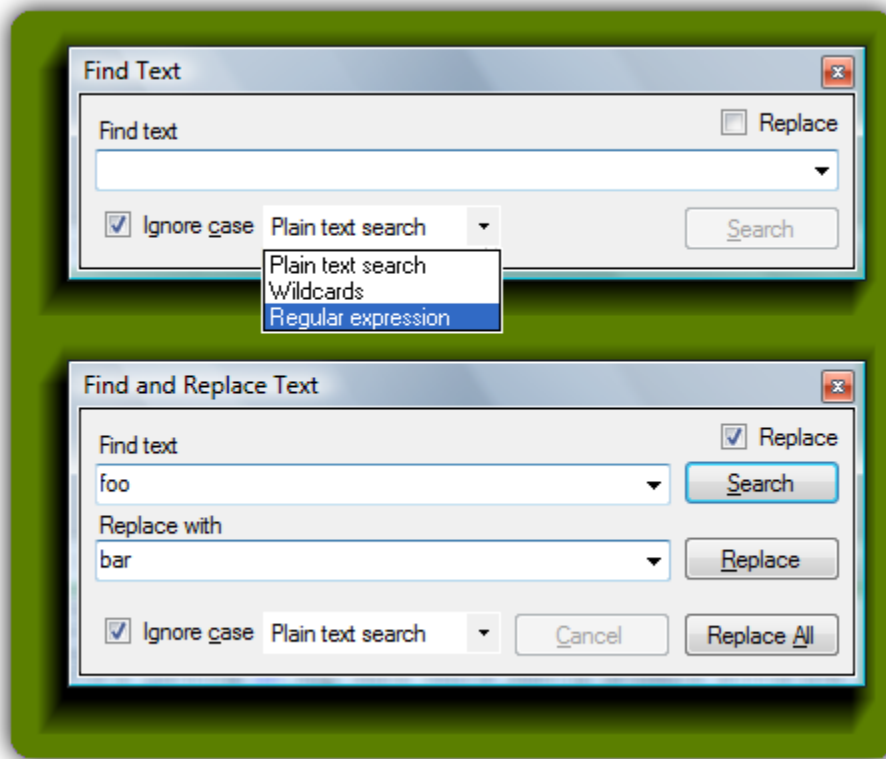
Find Text

Find text

Replace

Ignore case

Plain text search

Search

Plain text search
Wildcards
Regular expression

Find and Replace Text

Find text

Replace

foo

Search

Replace with

bar

Replace

Ignore case

Plain text search

Cancel

Replace All